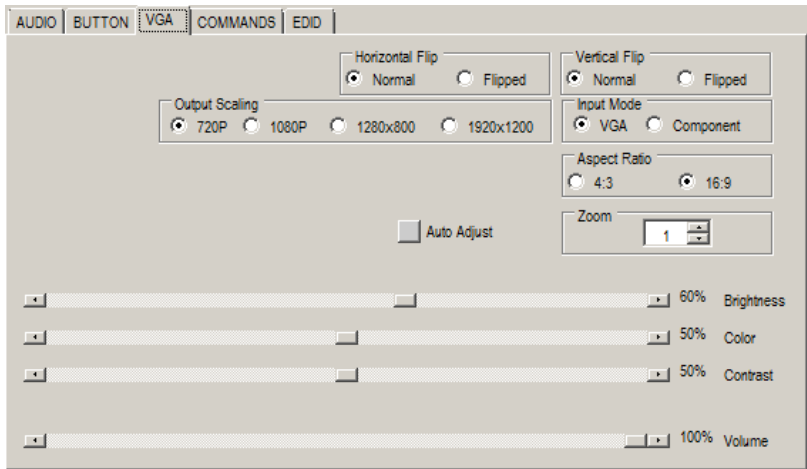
AUDIO BUTTON VGA COMMANDS EDID

Horizontal Flip
Normal Flipped

Vertical Flip
Normal Flipped

Output Scaling
720P 1080P 1280x800 1920x1200

Input Mode
VGA Component

Aspect Ratio
4:3 16:9

Auto Adjust

Zoom
1

60% Brightness

50% Color

50% Contrast

100% Volume